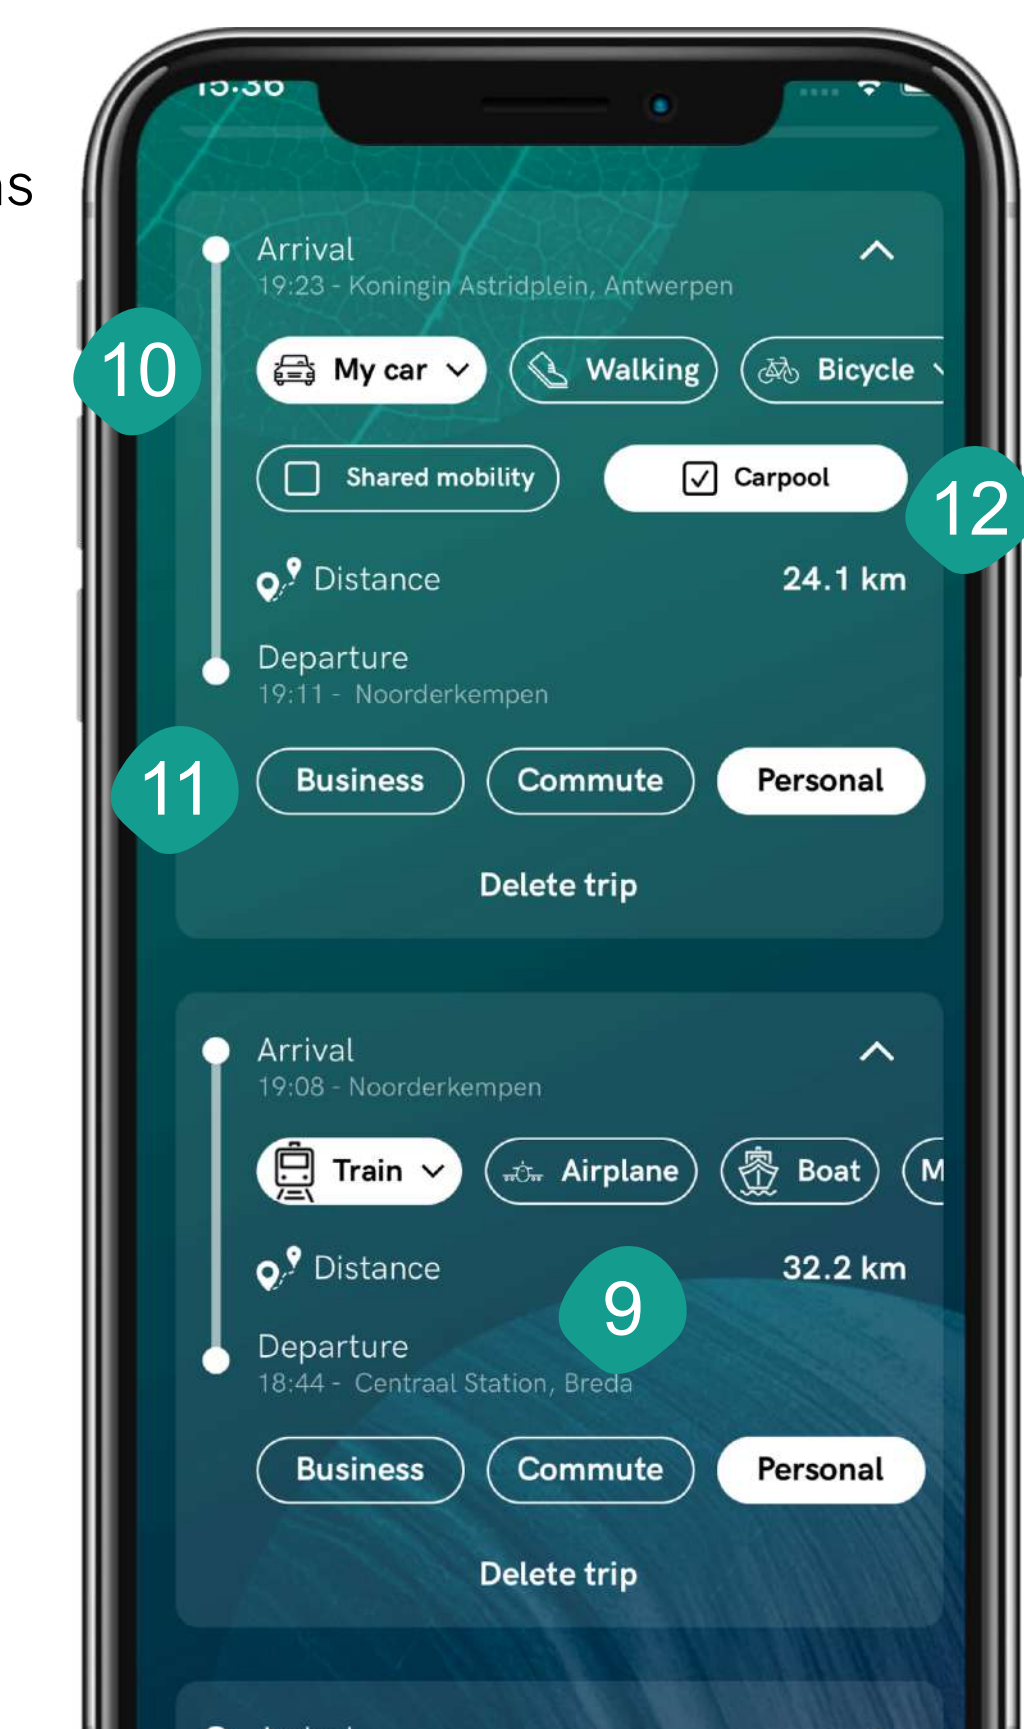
S

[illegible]

Arrival
19:23 - Koningin Astridplein, Antwerpen

10

My car

Walking

Bicycle

Shared mobility

Carpool

12

Distance 24.1 km

Departure
19:11 - Noorderkempen

11

Business

Commute

Personal

Delete trip

Arrival
19:08 - Noorderkempen

Train

Airplane

Boat

M

Distance 32.2 km

9

Departure
18:44 - Centraal Station, Breda

Business

Commute

Personal

Delete trip